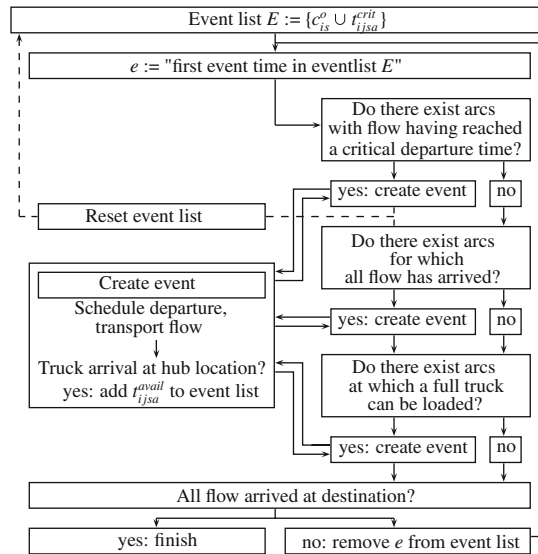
Event list $E := \{c_{is}^{o} \cup t_{ijsa}^{crit}\}$

$e$ := "first event time in eventlist $E$"

Do there exist arcs with flow having reached a critical departure time?

yes: create event

no

Reset event list

Do there exist arcs for which all flow has arrived?

Create event

Schedule departure, transport flow

yes: create event

no

Truck arrival at hub location?

yes: add $t_{ijsa}^{avail}$ to event list

Do there exist arcs at which a full truck can be loaded?

yes: create event

no

All flow arrived at destination?

yes: finish

no: remove $e$ from event list